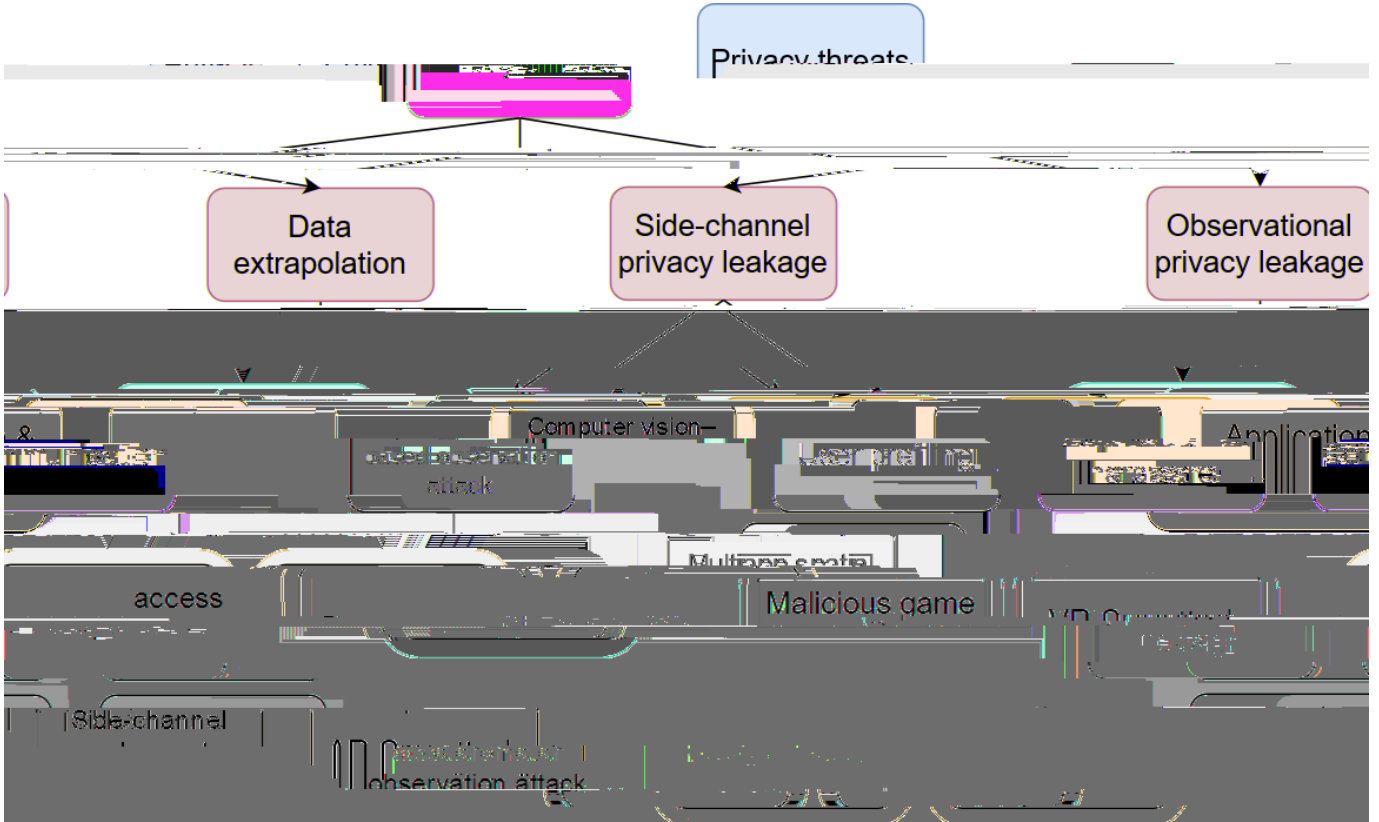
Privacy threats

Data extrapolation

Side-channel privacy leakage

Observational privacy leakage

&

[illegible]

Computer vision-

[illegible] attack

User profiling

harassment

Application

Multiple spatial

access

Malicious game

VR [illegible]

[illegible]

Side-channel

observation attack